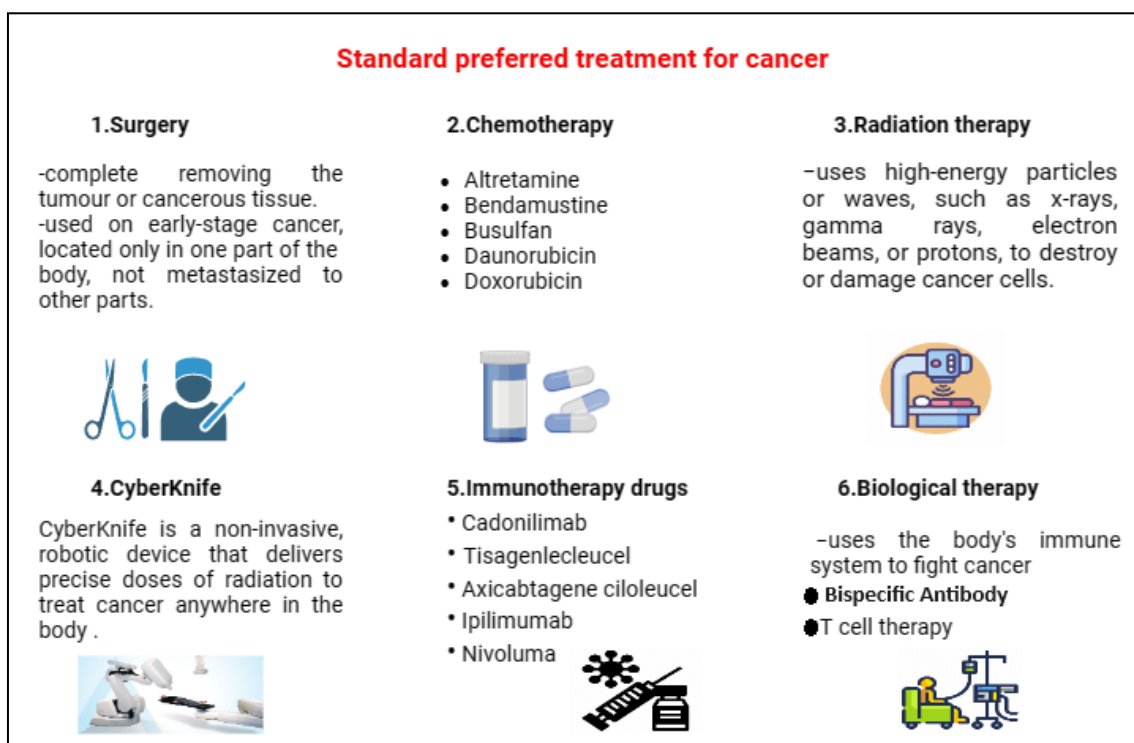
Standard preferred treatment for cancer

1.Surgery

-complete removing the tumour or cancerous tissue.
-used on early-stage cancer, located only in one part of the body, not metastasized to other parts.

2.Chemotherapy

- Altretamine
- Bendamustine
- Busulfan
- Daunorubicin
- Doxorubicin

3.Radiation therapy

–uses high-energy particles or waves, such as x-rays, gamma rays, electron beams, or protons, to destroy or damage cancer cells.

4.CyberKnife

CyberKnife is a non-invasive, robotic device that delivers precise doses of radiation to treat cancer anywhere in the body .

5.Immunotherapy drugs

- Cadonilimab
- Tisagenlecleucel
- Axicabtagene ciloleucel
- Ipilimumab
- Nivoluma

6.Biological therapy

–uses the body's immune system to fight cancer
- Bispecific Antibody
- T cell therapy